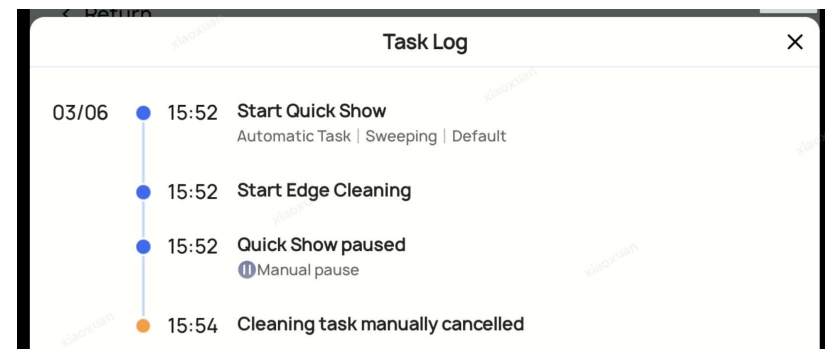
< Return

Task Log ×

03/06 15:52 Start Quick Show
Automatic Task | Sweeping | Default

15:52 Start Edge Cleaning

15:52 Quick Show paused
Manual pause

15:54 Cleaning task manually cancelled

xiaoxuan xiaoxuan xiaoxuan xiaoxuan xiaoxuan xiaoxuan